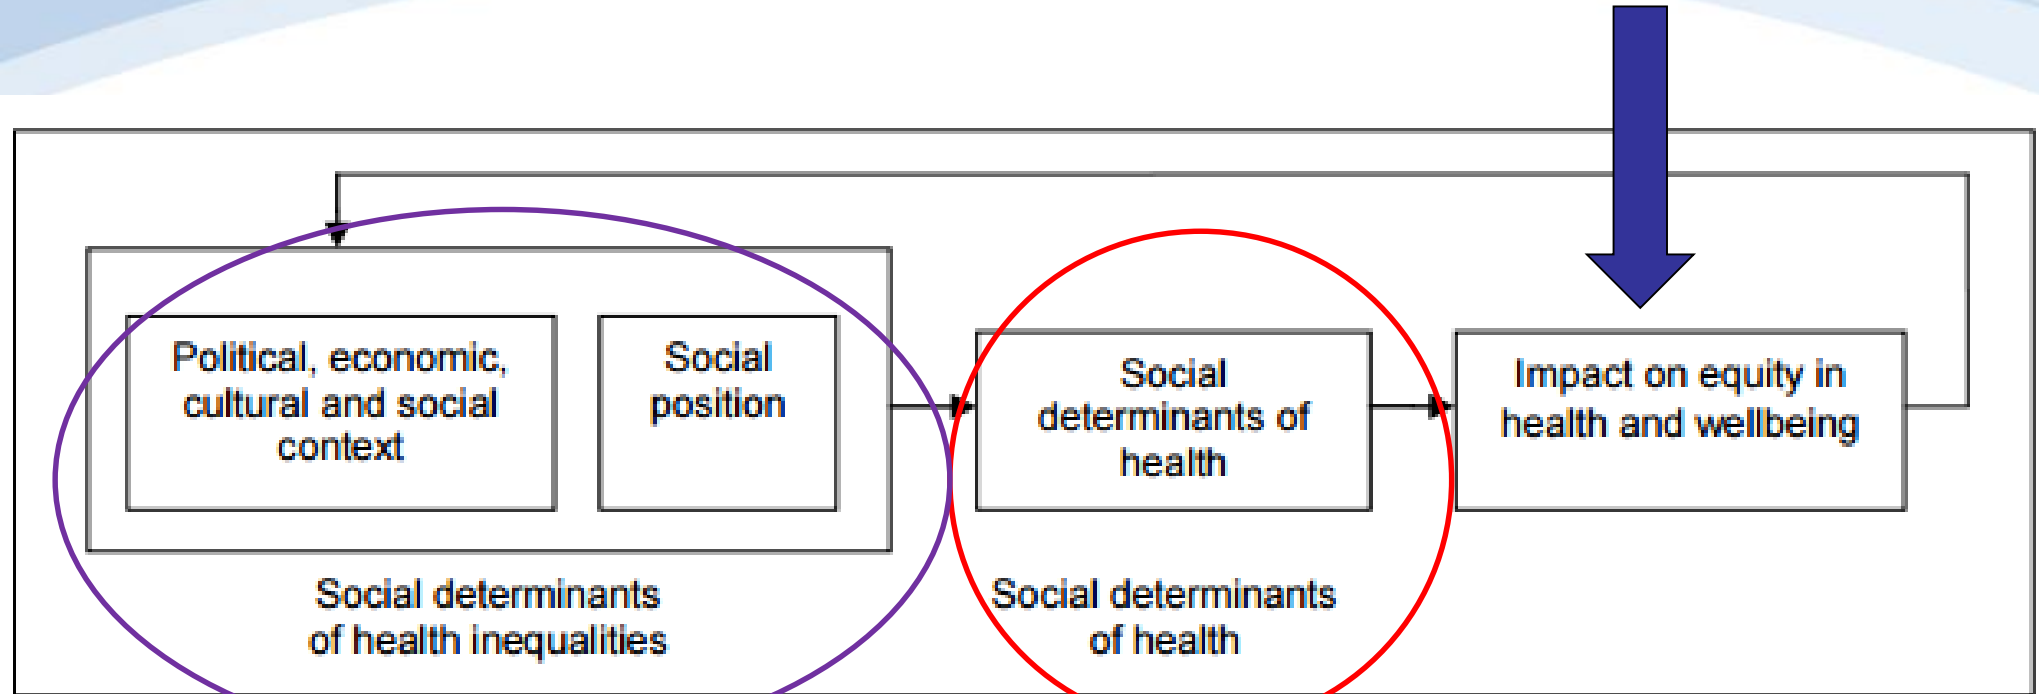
Political, economic, cultural and social context

Social position

Social determinants of health

Impact on equity in health and wellbeing

Social determinants of health inequalities

Social determinants of health